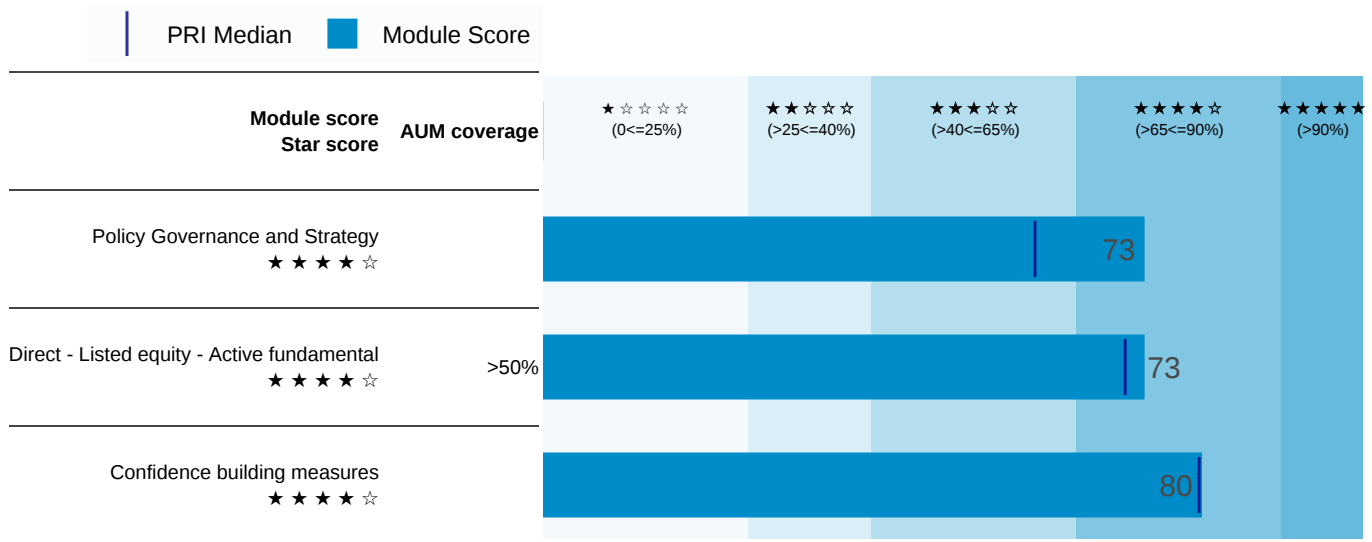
PRI Median Module Score

| Module score Star score | AUM coverage | ★☆☆☆☆ (0<=25%) | ★★☆☆☆ (>25<=40%) | ★★★☆☆ (>40<=65%) | ★★★★☆ (>65<=90%) | ★★★★★ (>90%) |
|---|---|---|---|---|---|---|
| Policy Governance and Strategy ★★★★☆ | | | | | 73 | |
| Direct - Listed equity - Active fundamental ★★★★☆ | >50% | | | | 73 | |
| Confidence building measures ★★★★☆ | | | | | 80 | |